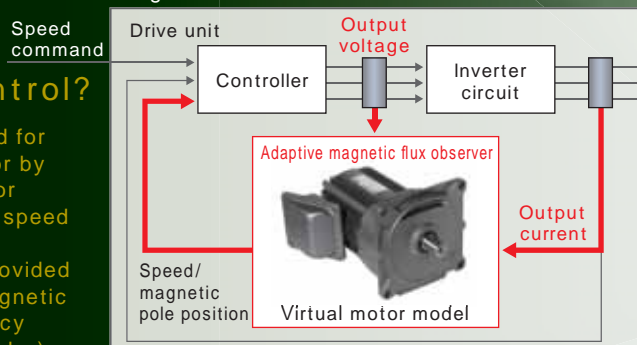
Speed command

ntrol?

d for
or by
or
speed

ovided
gnetic
cy

Drive unit

Output voltage

Controller

Inverter circuit

Adaptive magnetic flux observer

Output current

Speed/ magnetic pole position

Virtual motor model